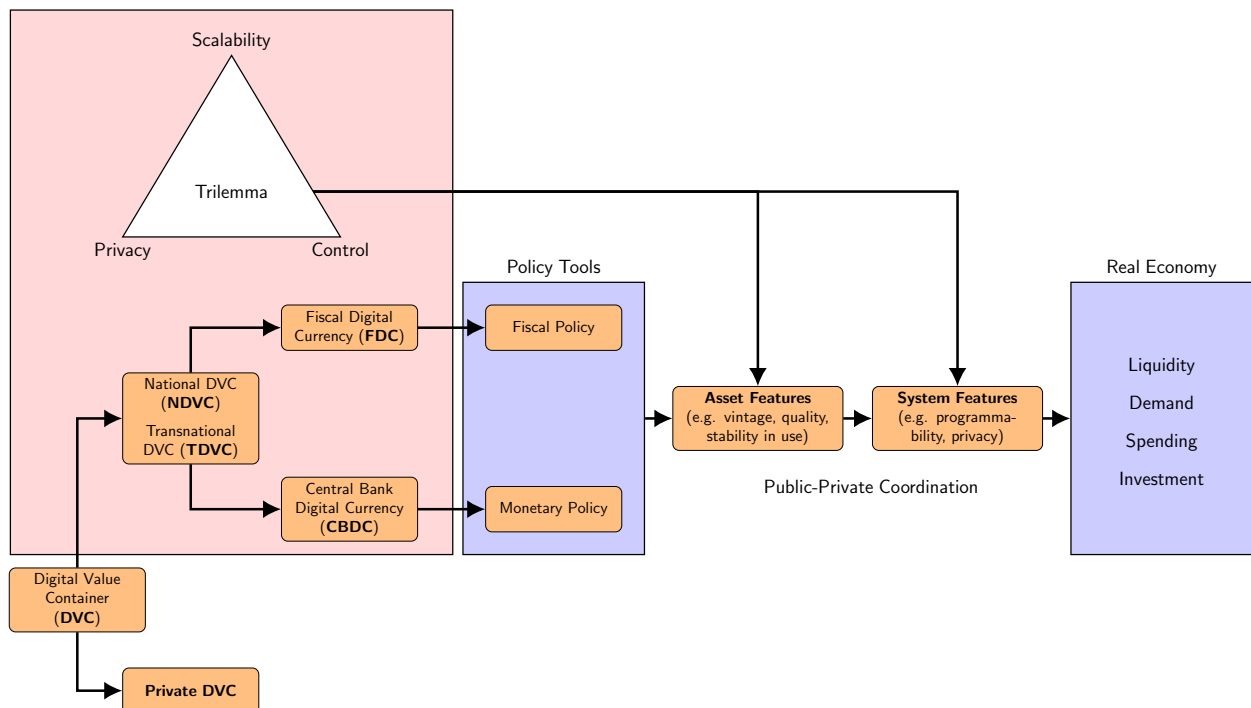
Scalability

Trilemma

Privacy

Control

Fiscal Digital Currency (**FDC**)

National DVC (**NDVC**)

Transnational DVC (**TDVC**)

Central Bank Digital Currency (**CBDC**)

Digital Value Container (**DVC**)

**Private DVC**

Policy Tools

Fiscal Policy

Monetary Policy

**Asset Features** (e.g. vintage, quality, stability in use)

**System Features** (e.g. programmability, privacy)

Public-Private Coordination

Real Economy

Liquidity

Demand

Spending

Investment